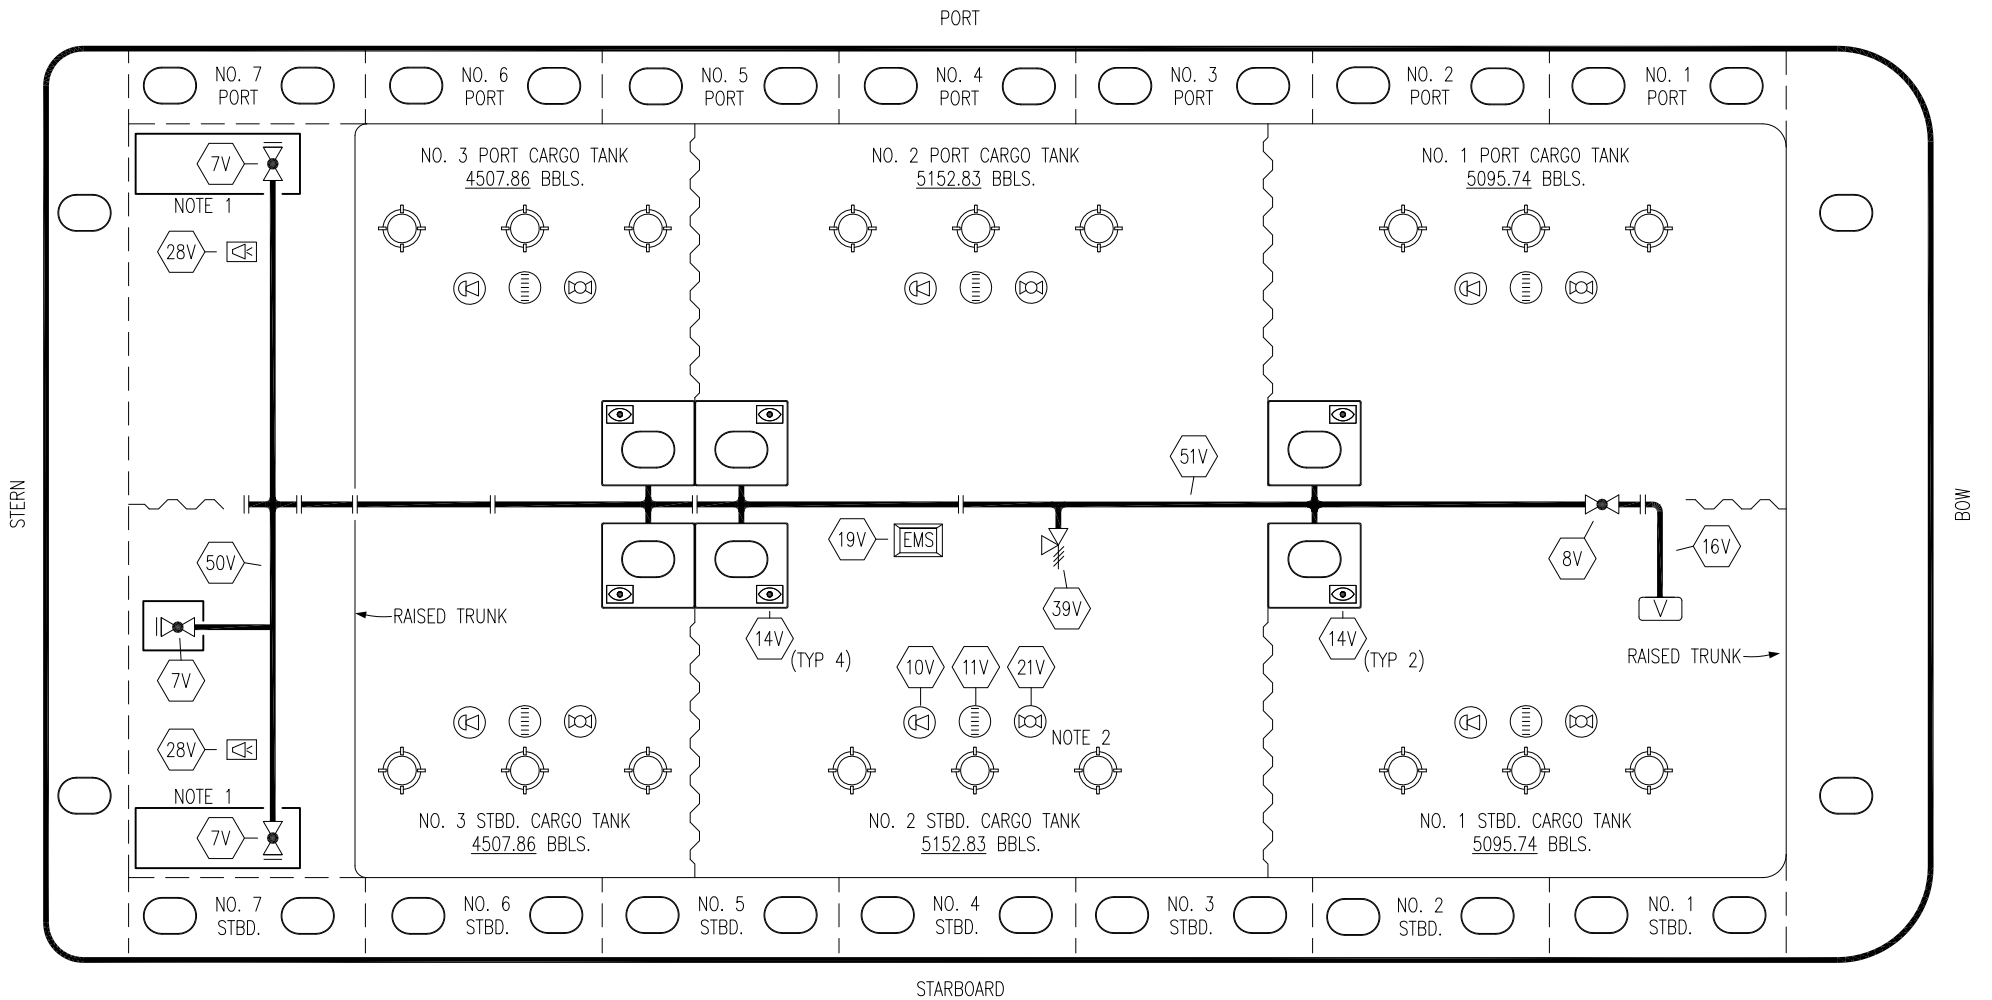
PORT

NO. 7 PORT
NO. 6 PORT
NO. 5 PORT
NO. 4 PORT
NO. 3 PORT
NO. 2 PORT
NO. 1 PORT

7V
NOTE 1
28V

NO. 3 PORT CARGO TANK
4507.86 BBLS.

NO. 2 PORT CARGO TANK
5152.83 BBLS.

NO. 1 PORT CARGO TANK
5095.74 BBLS.

STERN

BOW

51V

50V
19V EMS
39V
8V
16V
V

RAISED TRUNK
7V
14V (TYP 4)
14V (TYP 2)
RAISED TRUNK

10V 11V 21V
NOTE 2

28V
NOTE 1
7V

NO. 3 STBD. CARGO TANK
4507.86 BBLS.

NO. 2 STBD. CARGO TANK
5152.83 BBLS.

NO. 1 STBD. CARGO TANK
5095.74 BBLS.

NO. 7 STBD.
NO. 6 STBD.
NO. 5 STBD.
NO. 4 STBD.
NO. 3 STBD.
NO. 2 STBD.
NO. 1 STBD.

STARBOARD